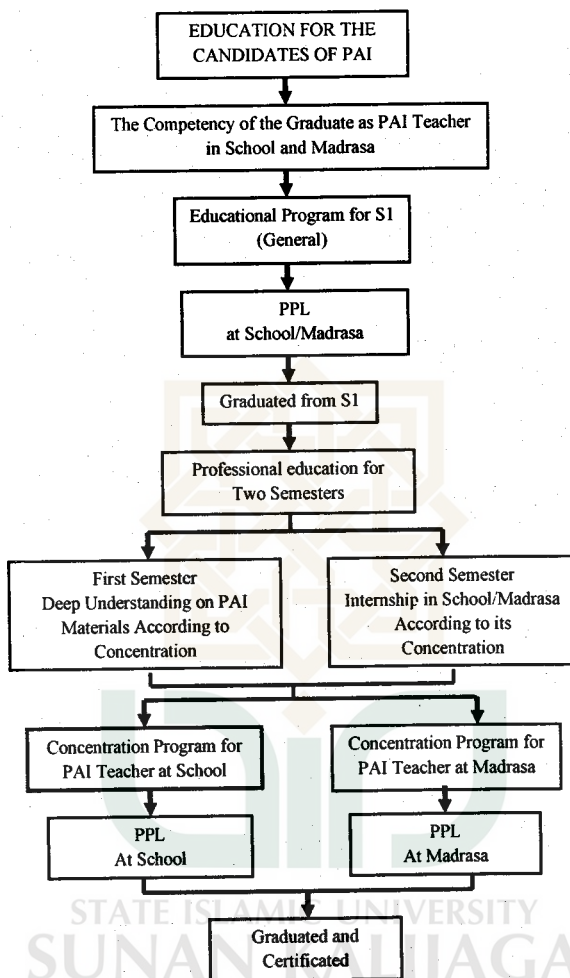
EDUCATION FOR THE CANDIDATES OF PAI

The Competency of the Graduate as PAI Teacher in School and Madrasa

Educational Program for S1 (General)

PPL at School/Madrasa

Graduated from S1

Professional education for Two Semesters

First Semester Deep Understanding on PAI Materials According to Concentration

Second Semester Internship in School/Madrasa According to its Concentration

Concentration Program for PAI Teacher at School

Concentration Program for PAI Teacher at Madrasa

PPL At School

PPL At Madrasa

STATE ISLAMIC UNIVERSITY
SUNAN KALIJAGA

Graduated and Certificated